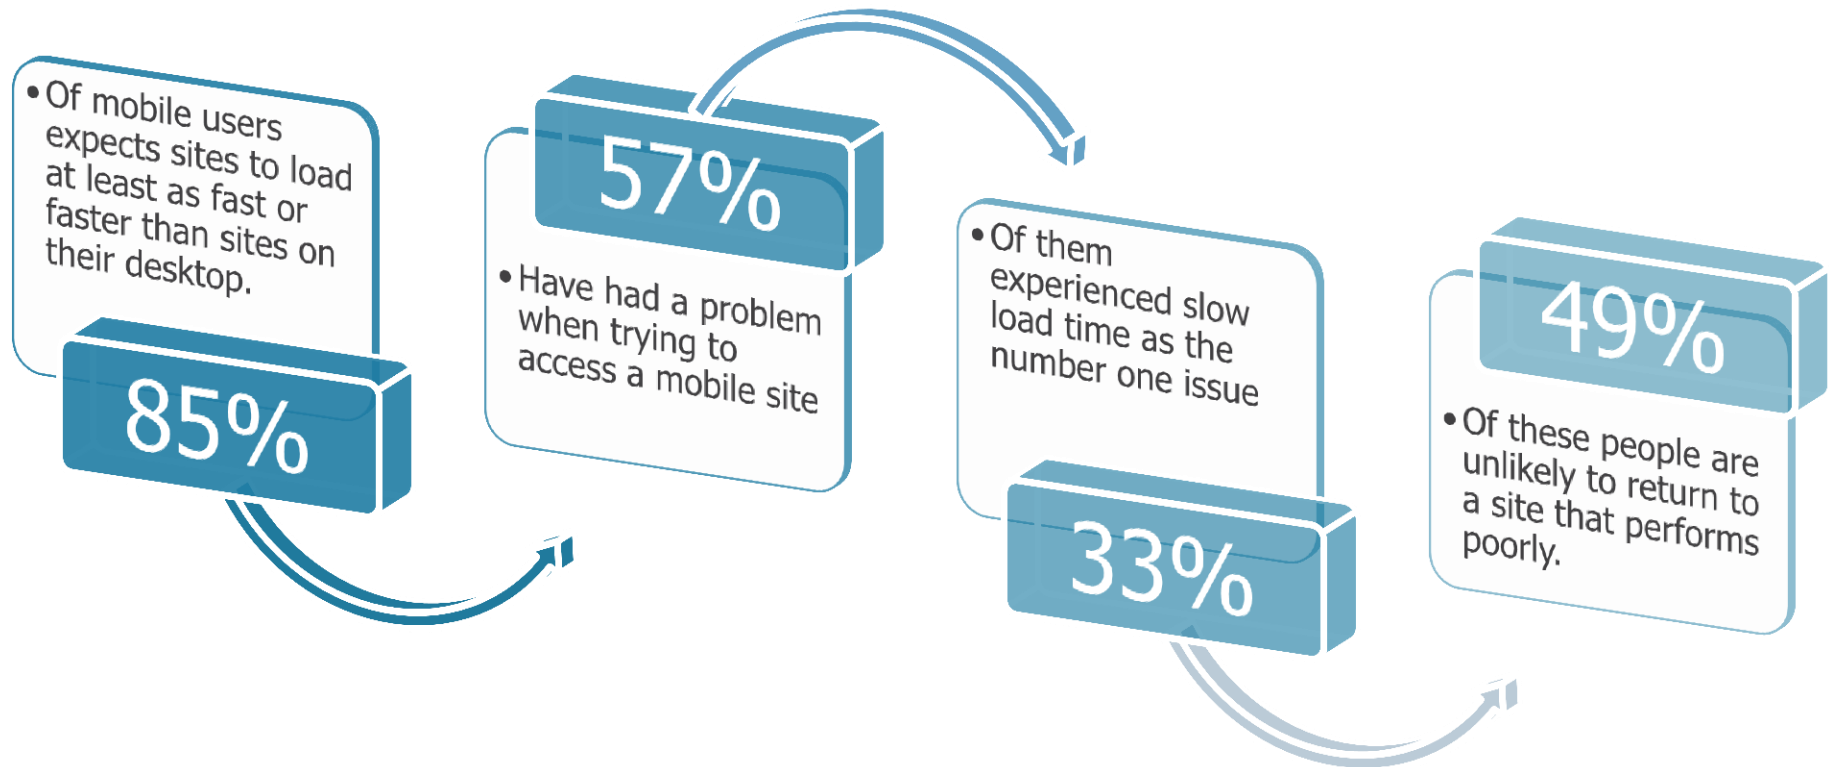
• Of mobile users expects sites to load at least as fast or faster than sites on their desktop.

85%

57%

• Have had a problem when trying to access a mobile site

• Of them experienced slow load time as the number one issue

33%

49%

• Of these people are unlikely to return to a site that performs poorly.